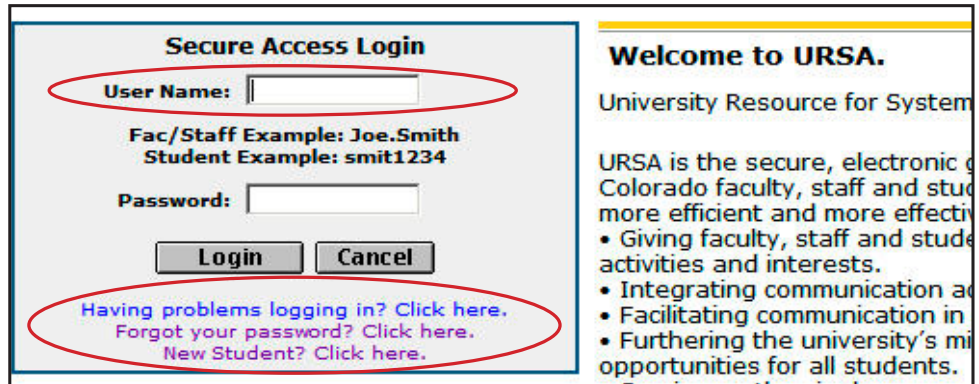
Secure Access Login

User Name:

Fac/Staff Example: Joe.Smith
Student Example: smit1234

Password:

Login Cancel

Having problems logging in? Click here.
Forgot your password? Click here.
New Student? Click here.

Welcome to URSA.

University Resource for System

URSA is the secure, electronic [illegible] Colorado faculty, staff and stud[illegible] more efficient and more effectiv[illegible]
• Giving faculty, staff and stude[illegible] activities and interests.
• Integrating communication a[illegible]
• Facilitating communication in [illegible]
• Furthering the university's mi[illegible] opportunities for all students.